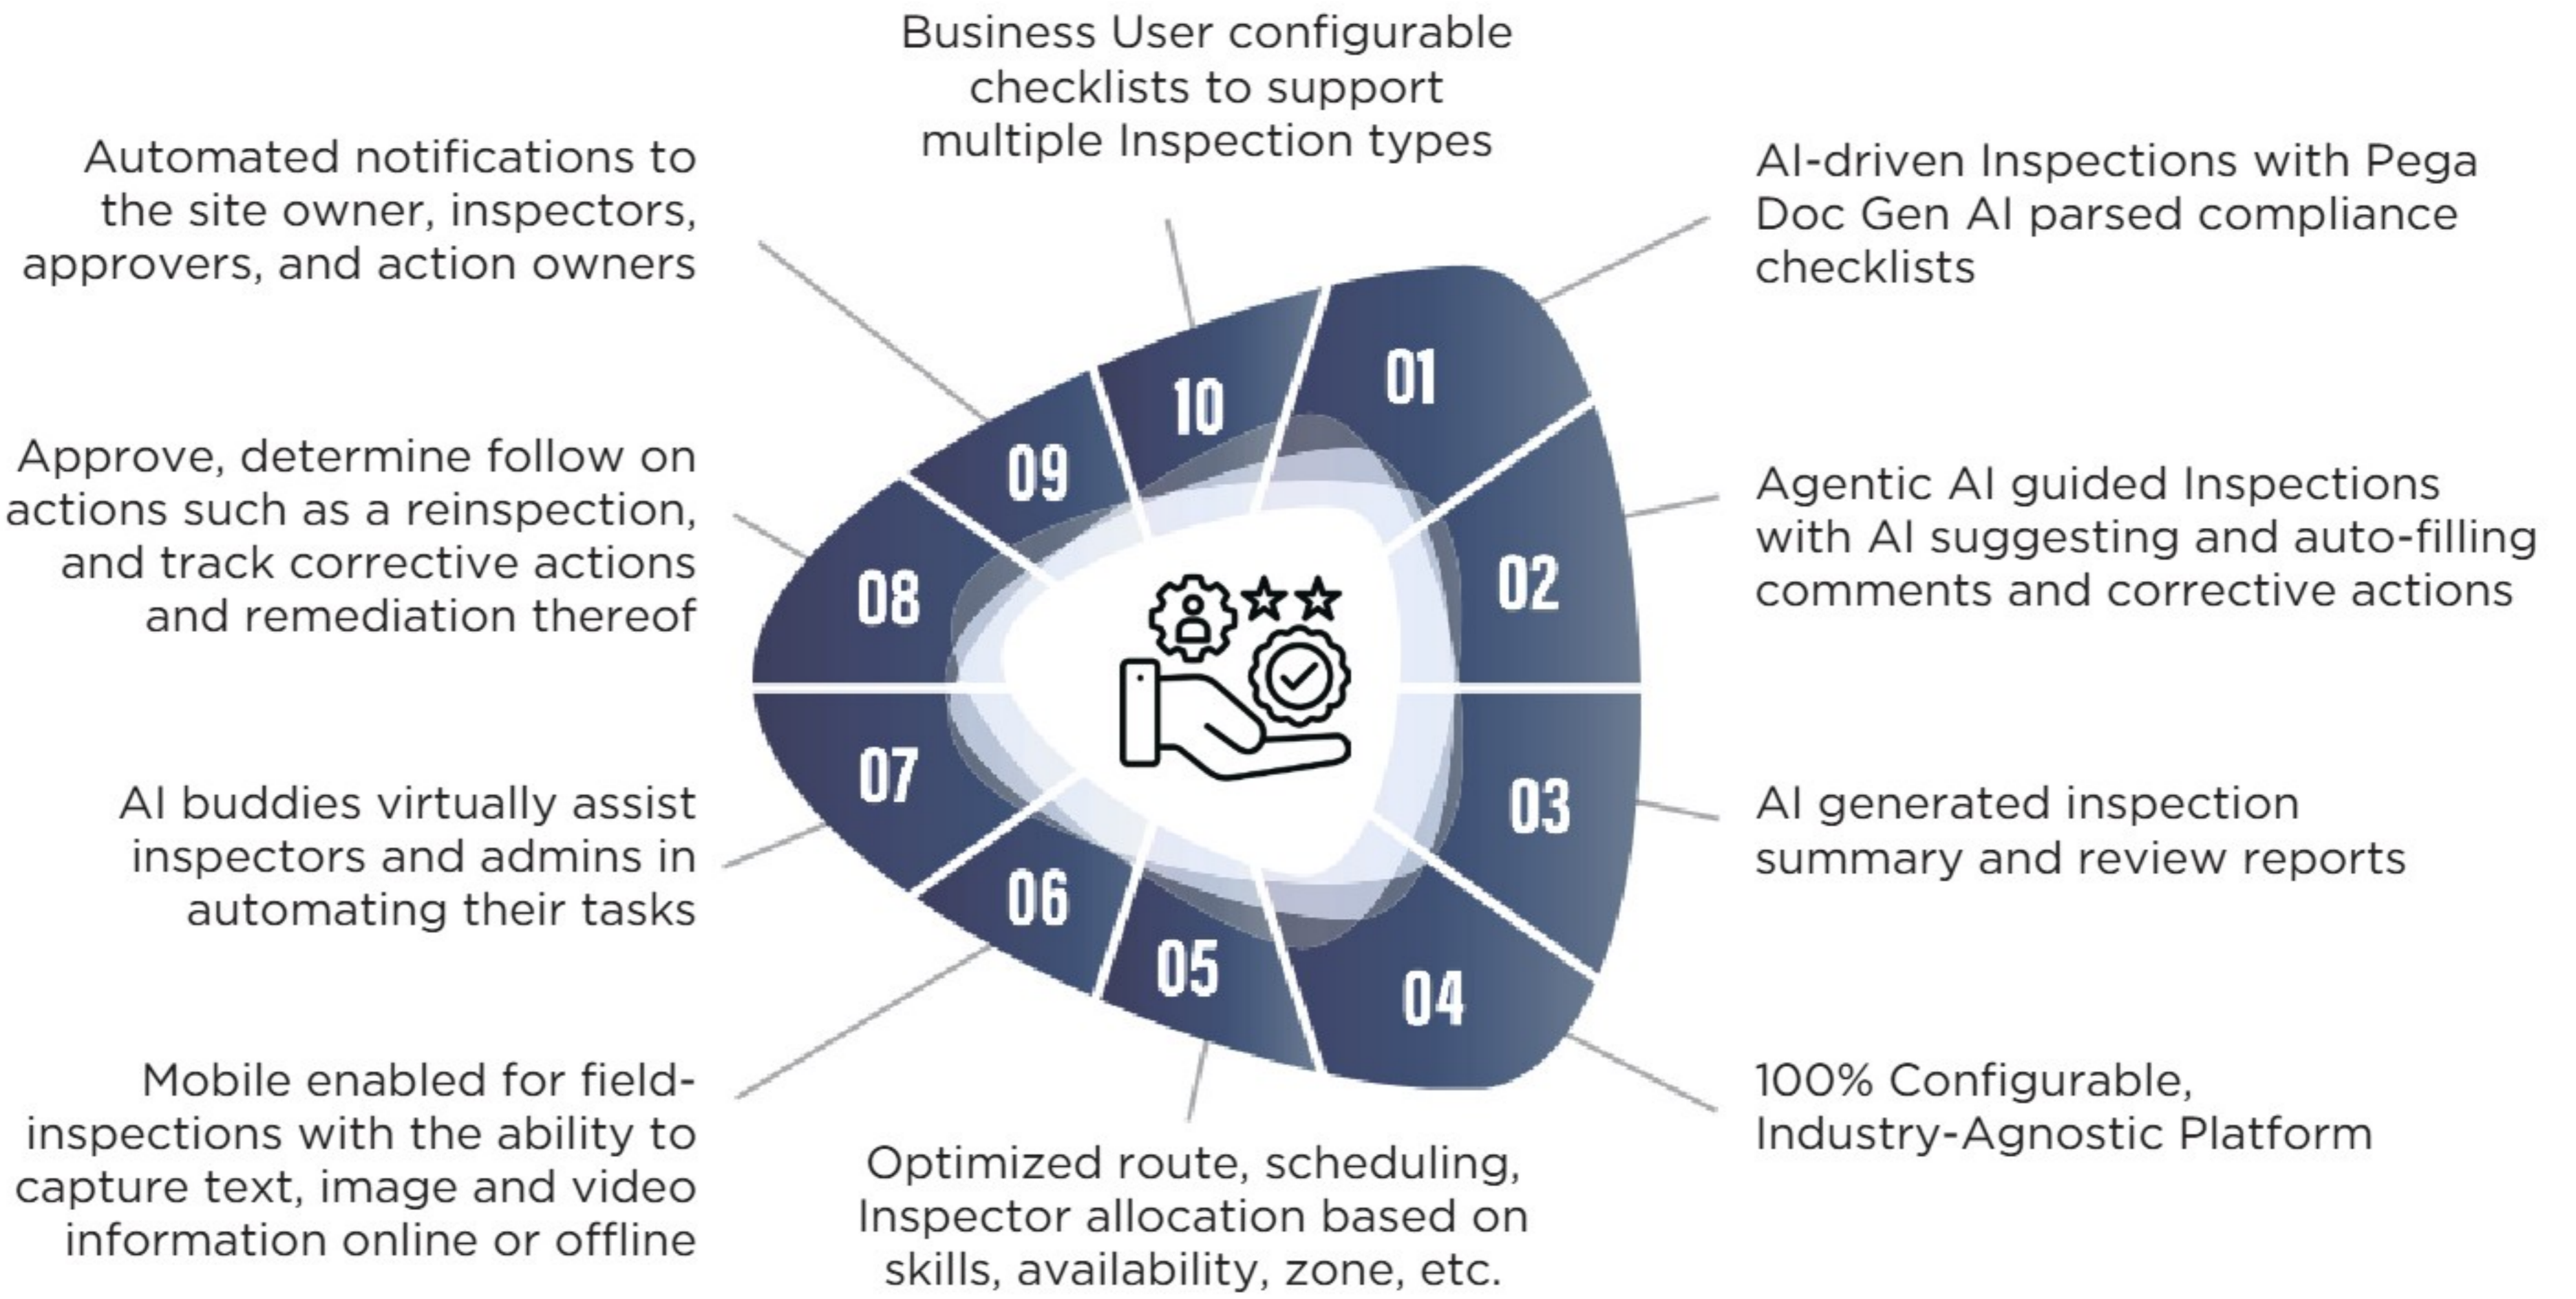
Business User configurable checklists to support multiple Inspection types

Automated notifications to the site owner, inspectors, approvers, and action owners

AI-driven Inspections with Pega Doc Gen AI parsed compliance checklists

10

01

09

Approve, determine follow on actions such as a reinspection, and track corrective actions and remediation thereof

Agentic AI guided Inspections with AI suggesting and auto-filling comments and corrective actions

08

02

07

03

AI buddies virtually assist inspectors and admins in automating their tasks

AI generated inspection summary and review reports

06

05

04

Mobile enabled for field-inspections with the ability to capture text, image and video information online or offline

100% Configurable, Industry-Agnostic Platform

Optimized route, scheduling, Inspector allocation based on skills, availability, zone, etc.